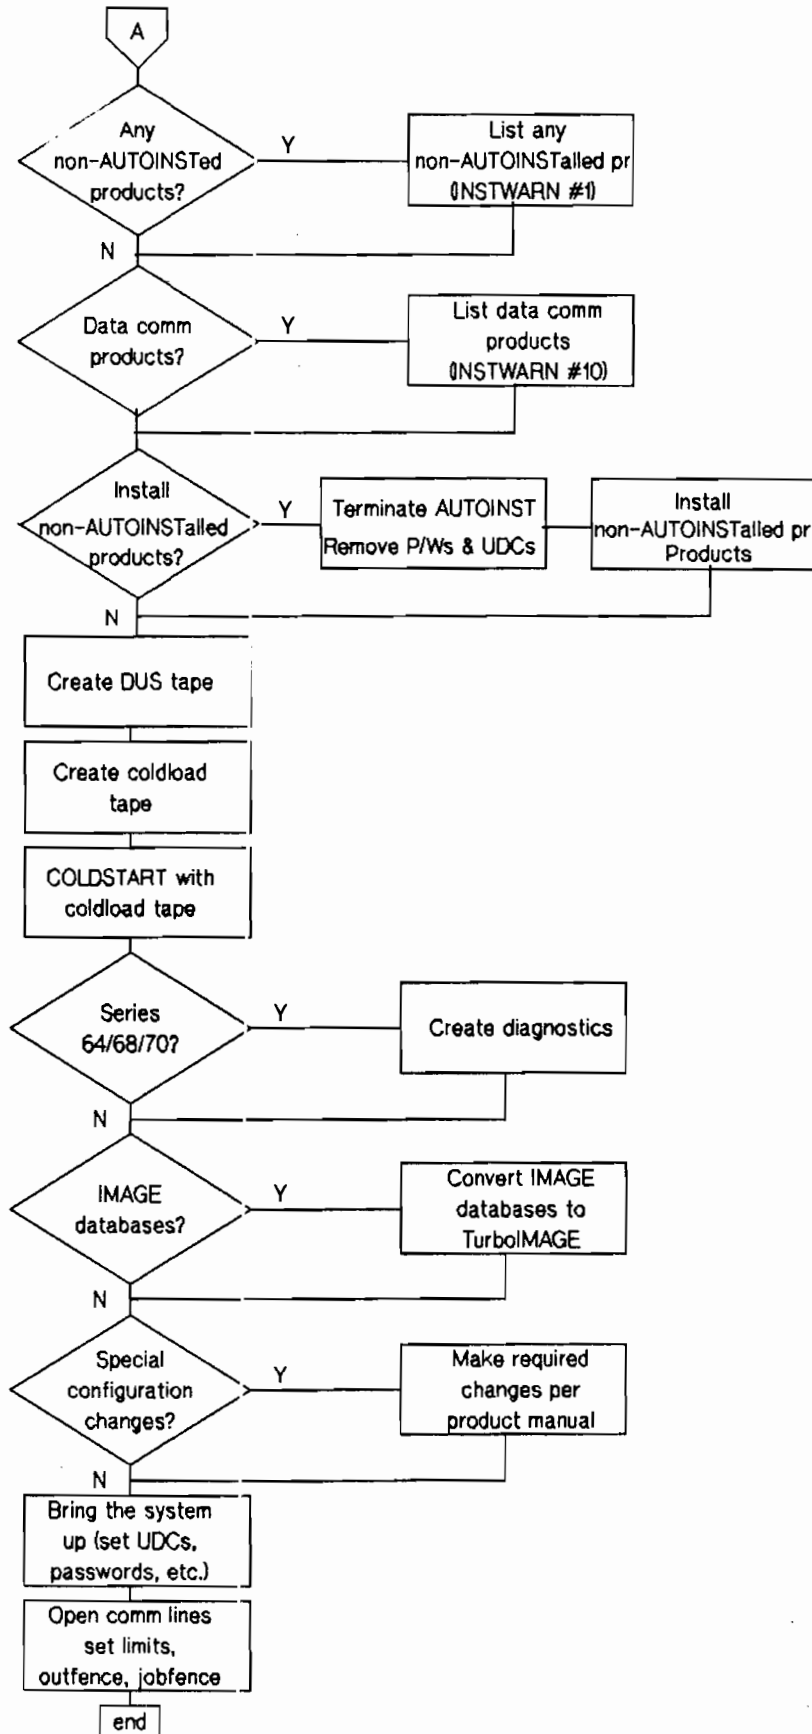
A

Any non-AUTOINSTed products?

Y

List any non-AUTOINSTalled pr (INSTWARN #1)

N

Data comm products?

Y

List data comm products (INSTWARN #10)

Install non-AUTOINSTalled products?

Y

Terminate AUTOINST Remove P/Ws & UDCs

Install non-AUTOINSTalled pr Products

N

Create DUS tape

Create coldload tape

COLDSTART with coldload tape

Series 64/68/70?

Y

Create diagnostics

N

IMAGE databases?

Y

Convert IMAGE databases to TurboIMAGE

N

Special configuration changes?

Y

Make required changes per product manual

N

Bring the system up (set UDCs, passwords, etc.)

Open comm lines set limits, outfence, jobfence

end